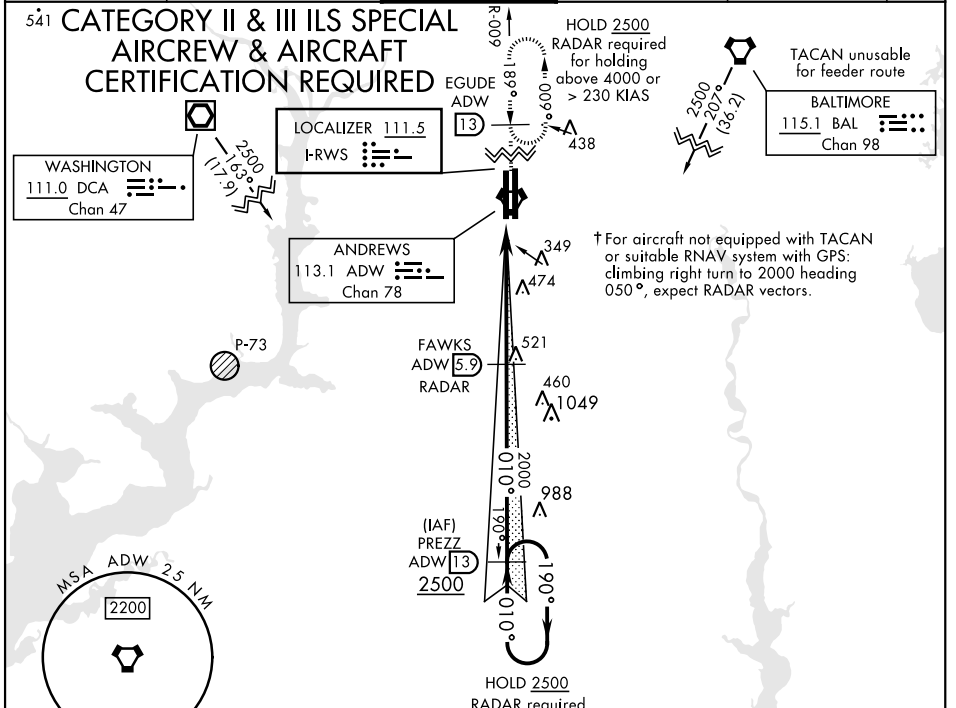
541 CATEGORY II & III ILS SPECIAL AIRCREW & AIRCRAFT CERTIFICATION REQUIRED

R-009

HOLD 2500 RADAR required for holding above 4000 or > 230 KIAS

189°

009°

EGUDE ADW 13

438

TACAN unusable for feeder route

2500 207° (36.2)

BALTIMORE
115.1 BAL
Chan 98

LOCALIZER 111.5
I-RWS

WASHINGTON
111.0 DCA
Chan 47

2500 163° (17.9)

ANDREWS
113.1 ADW
Chan 78

349

474

† For aircraft not equipped with TACAN or suitable RNAV system with GPS: climbing right turn to 2000 heading 050°, expect RADAR vectors.

P-73

FAWKS ADW 5.9 RADAR

521

460

1049

010°

2000

988

(IAF) PREZZ ADW 13
2500

190°

190°

010°

MSA ADW 25 NM
2200

HOLD 2500
RADAR required